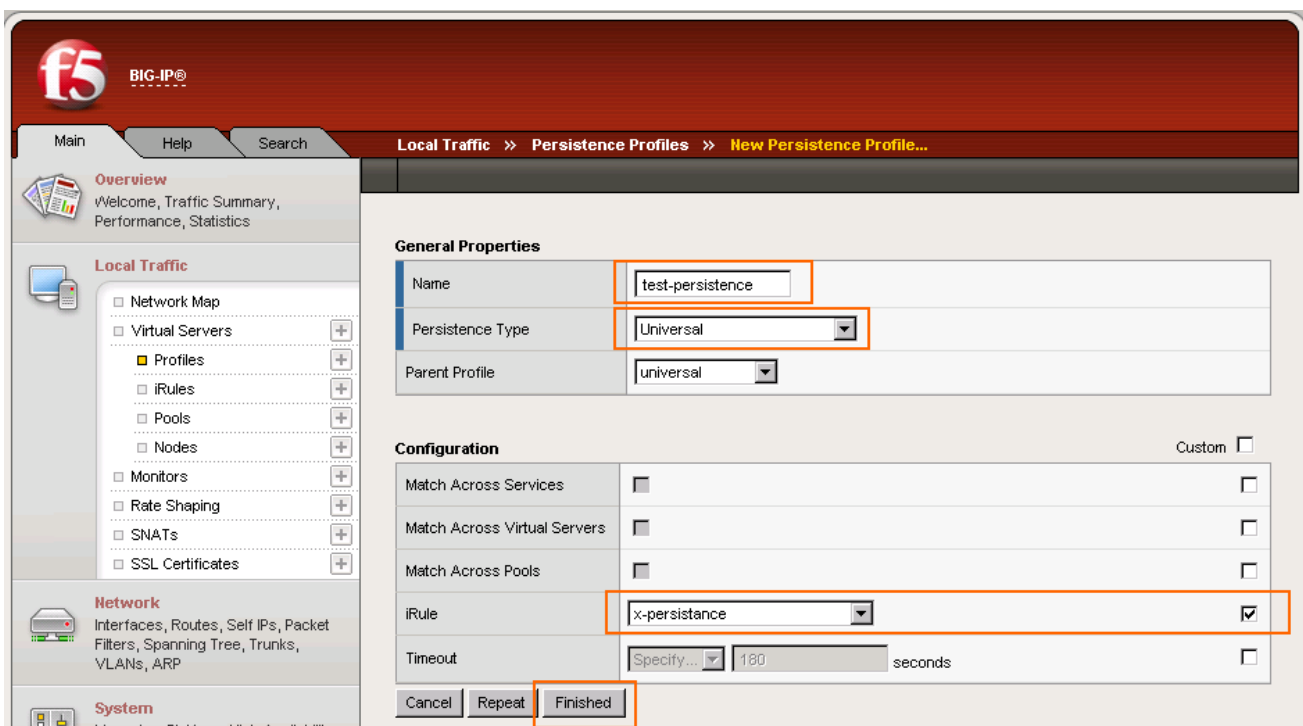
f5

BIG-IP®

Main Help Search

Local Traffic » Persistence Profiles » New Persistence Profile...

Overview
Welcome, Traffic Summary, Performance, Statistics

Local Traffic
Network Map
Virtual Servers
Profiles
iRules
Pools
Nodes
Monitors
Rate Shaping
SNATs
SSL Certificates

Network
Interfaces, Routes, Self IPs, Packet Filters, Spanning Tree, Trunks, VLANs, ARP

System
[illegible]

General Properties

| Name | test-persistence |
|---|---|
| Persistence Type | Universal |
| Parent Profile | universal |

Configuration

Custom

| Match Across Services | | |
|---|---|---|
| Match Across Virtual Servers | | |
| Match Across Pools | | |
| iRule | x-persistance | |
| Timeout | Specify... 180 seconds | |

Cancel Repeat Finished